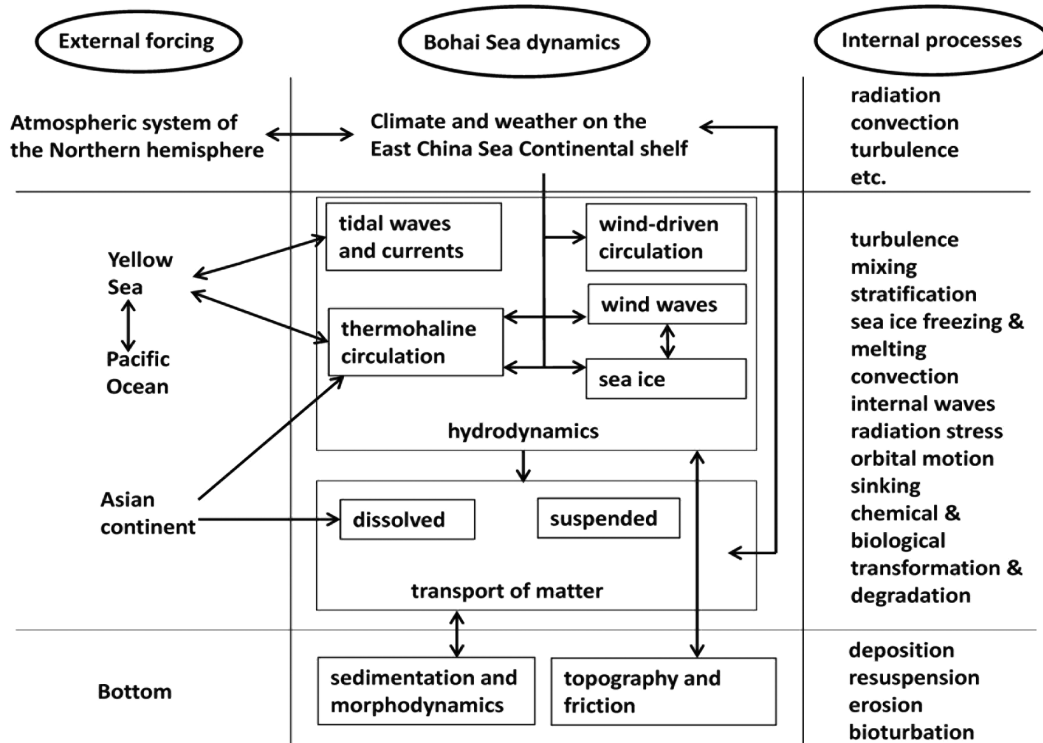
External forcing

Bohai Sea dynamics

Internal processes

Atmospheric system of the Northern hemisphere

Climate and weather on the East China Sea Continental shelf

radiation
convection
turbulence
etc.

Yellow Sea

Pacific Ocean

tidal waves and currents

wind-driven circulation

thermohaline circulation

wind waves

sea ice

hydrodynamics

turbulence
mixing
stratification
sea ice freezing & melting
convection
internal waves
radiation stress
orbital motion
sinking
chemical & biological transformation & degradation

Asian continent

dissolved

suspended

transport of matter

Bottom

sedimentation and morphodynamics

topography and friction

deposition
resuspension
erosion
bioturbation